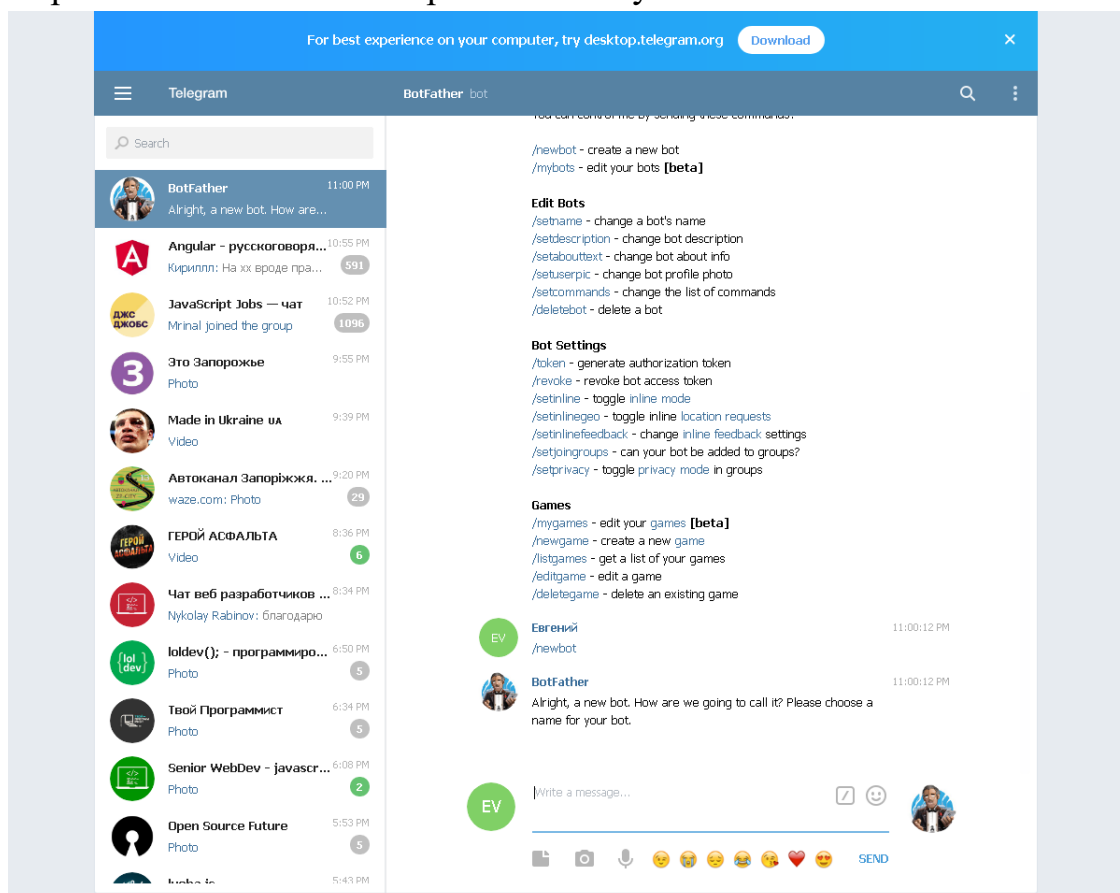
For best experience on your computer, try desktop.telegram.org Download ×

Telegram

BotFather bot

Search

BotFather 11:00 PM
Alright, a new bot. How are...

Angular - русскоговоря... 10:55 PM
Кирилл: На хх вроде пра... 591

JavaScript Jobs — чат 10:52 PM
Mrinal joined the group 1096

Это Запорожье 9:55 PM
Photo

Made in Ukraine UA 9:39 PM
Video

Автоканал Запоріжжя. ... 9:20 PM
waze.com: Photo 29

ГЕРОЙ АСФАЛЬТА 8:36 PM
Video 6

Чат веб разработчиков ... 8:34 PM
Nykolay Rabinov: благодарю

loldev(); - программиро... 6:50 PM
Photo 5

Твой Программист 6:34 PM
Photo 5

Senior WebDev - javascr... 6:08 PM
Photo 2

Open Source Future 5:53 PM
Photo 5

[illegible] 5:43 PM

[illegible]

/newbot - create a new bot
/mybots - edit your bots [beta]

Edit Bots
/setname - change a bot's name
/setdescription - change bot description
/setabouttext - change bot about info
/setuserpic - change bot profile photo
/setcommands - change the list of commands
/deletebot - delete a bot

Bot Settings
/token - generate authorization token
/revoke - revoke bot access token
/setinline - toggle inline mode
/setinlinegeo - toggle inline location requests
/setinlinefeedback - change inline feedback settings
/setjoingroups - can your bot be added to groups?
/setprivacy - toggle privacy mode in groups

Games
/mygames - edit your games [beta]
/newgame - create a new game
/listgames - get a list of your games
/editgame - edit a game
/deletegame - delete an existing game

EV Евгений 11:00:12 PM
/newbot

BotFather 11:00:12 PM
Alright, a new bot. How are we going to call it? Please choose a name for your bot.

EV
Write a message...

SEND